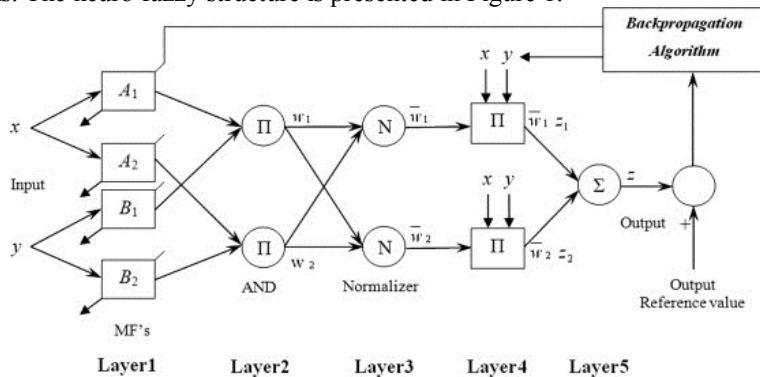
s. The neuro-fuzzy structure is presented in Figure 1.

Backpropagation Algorithm

$x$ $y$

$A_1$

$x$

$A_2$

Input

$B_1$

$y$

$B_2$

MF's

$\Pi$ $w_1$

$\Pi$ $w_2$

AND

N $\overline{w}_1$

N $\overline{w}_2$

Normalizer

$\Pi$ $\overline{w}_1 z_1$

$x$ $y$

$\Pi$ $\overline{w}_2 z_2$

$\Sigma$ $z$

Output +

Output Reference value

Layer1 Layer2 Layer3 Layer4 Layer5